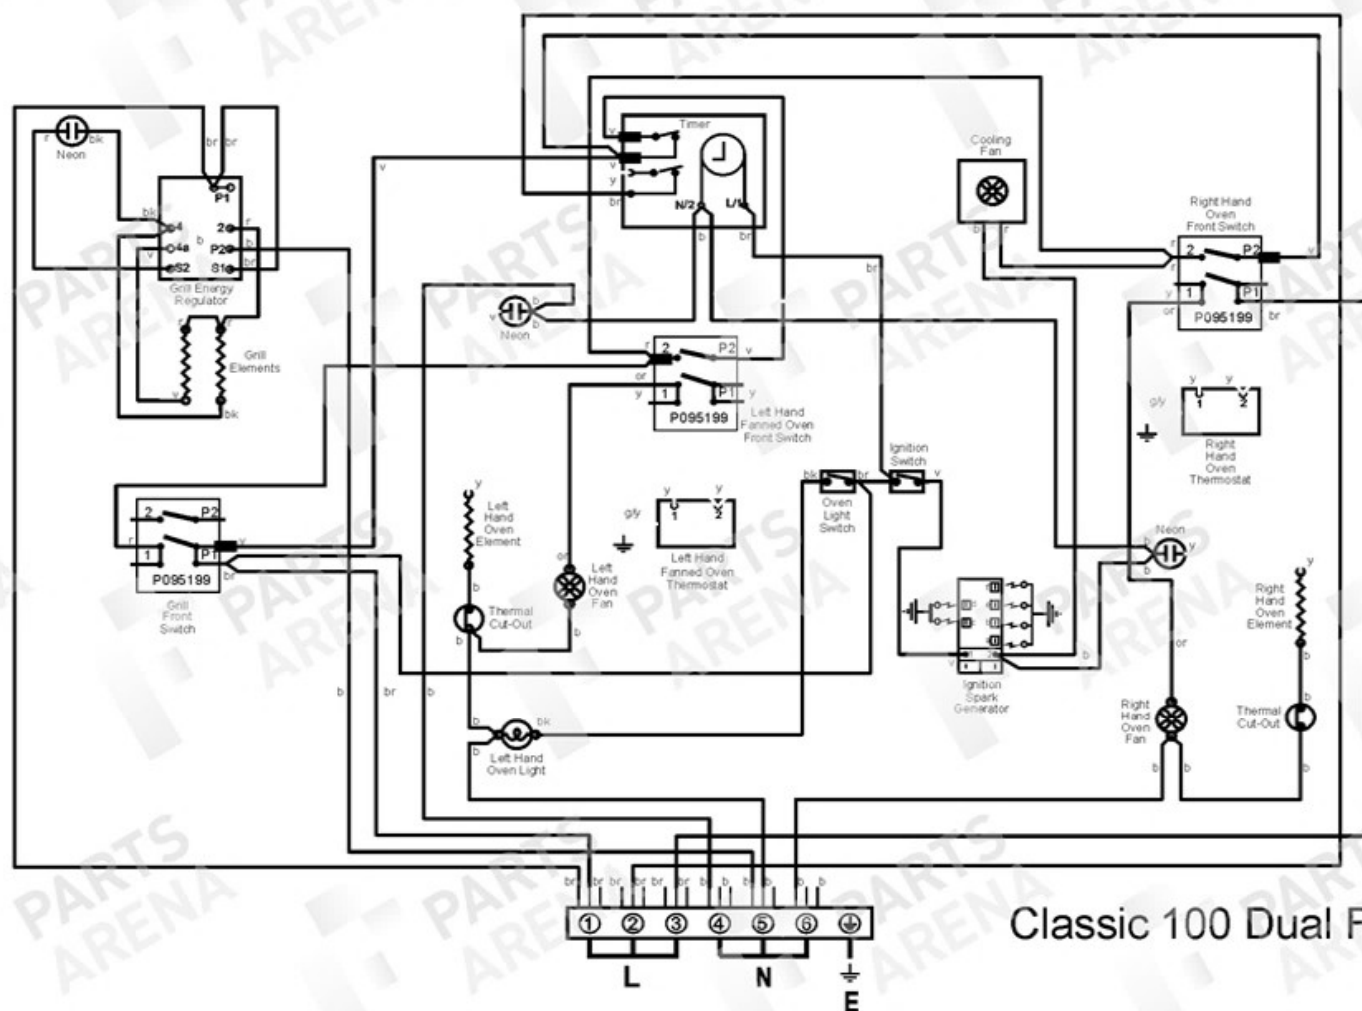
Neon
r
bk
br
br
P1
bk
4
4a
S2
2
P2
S1
r
b
bl
v
b
Grill Energy Regulator
r
v
Grill Elements
y
bk
v
Timer
v
v
y
br
N/2
L/1
b
br
Cooling Fan
b
r
Right Hand Oven Front Switch
2
P2
1
P1
P095199
y
or
br
v
Neon
v
b
b
r
2
P2
v
or
y
1
P1
y
P095199
Left Hand Fanned Oven Front Switch
br
Right Hand Oven Thermostat
g/y
y
y
1
2
2
P2
r
1
P1
v
P095199
br
Grill Front Switch
Left Hand Oven Element
y
b
Left Hand Oven Fan
or
b
Thermal Cut-Out
b
g/y
y
y
1
2
Left Hand Fanned Oven Thermostat
bk
br
Oven Light Switch
Ignition Switch
v
Neon
b
v
Ignition Spark Generator
b
or
Right Hand Oven Element
y
b
Right Hand Oven Fan
Thermal Cut-Out
b
b
b
b
b
br
b
Left Hand Oven Light
b
bk
br
br
br
br
br
br
b
b
b
b
b
b
1
2
3
4
5
6
L
N
E
Classic 100 Dual F
PARTS ARENA